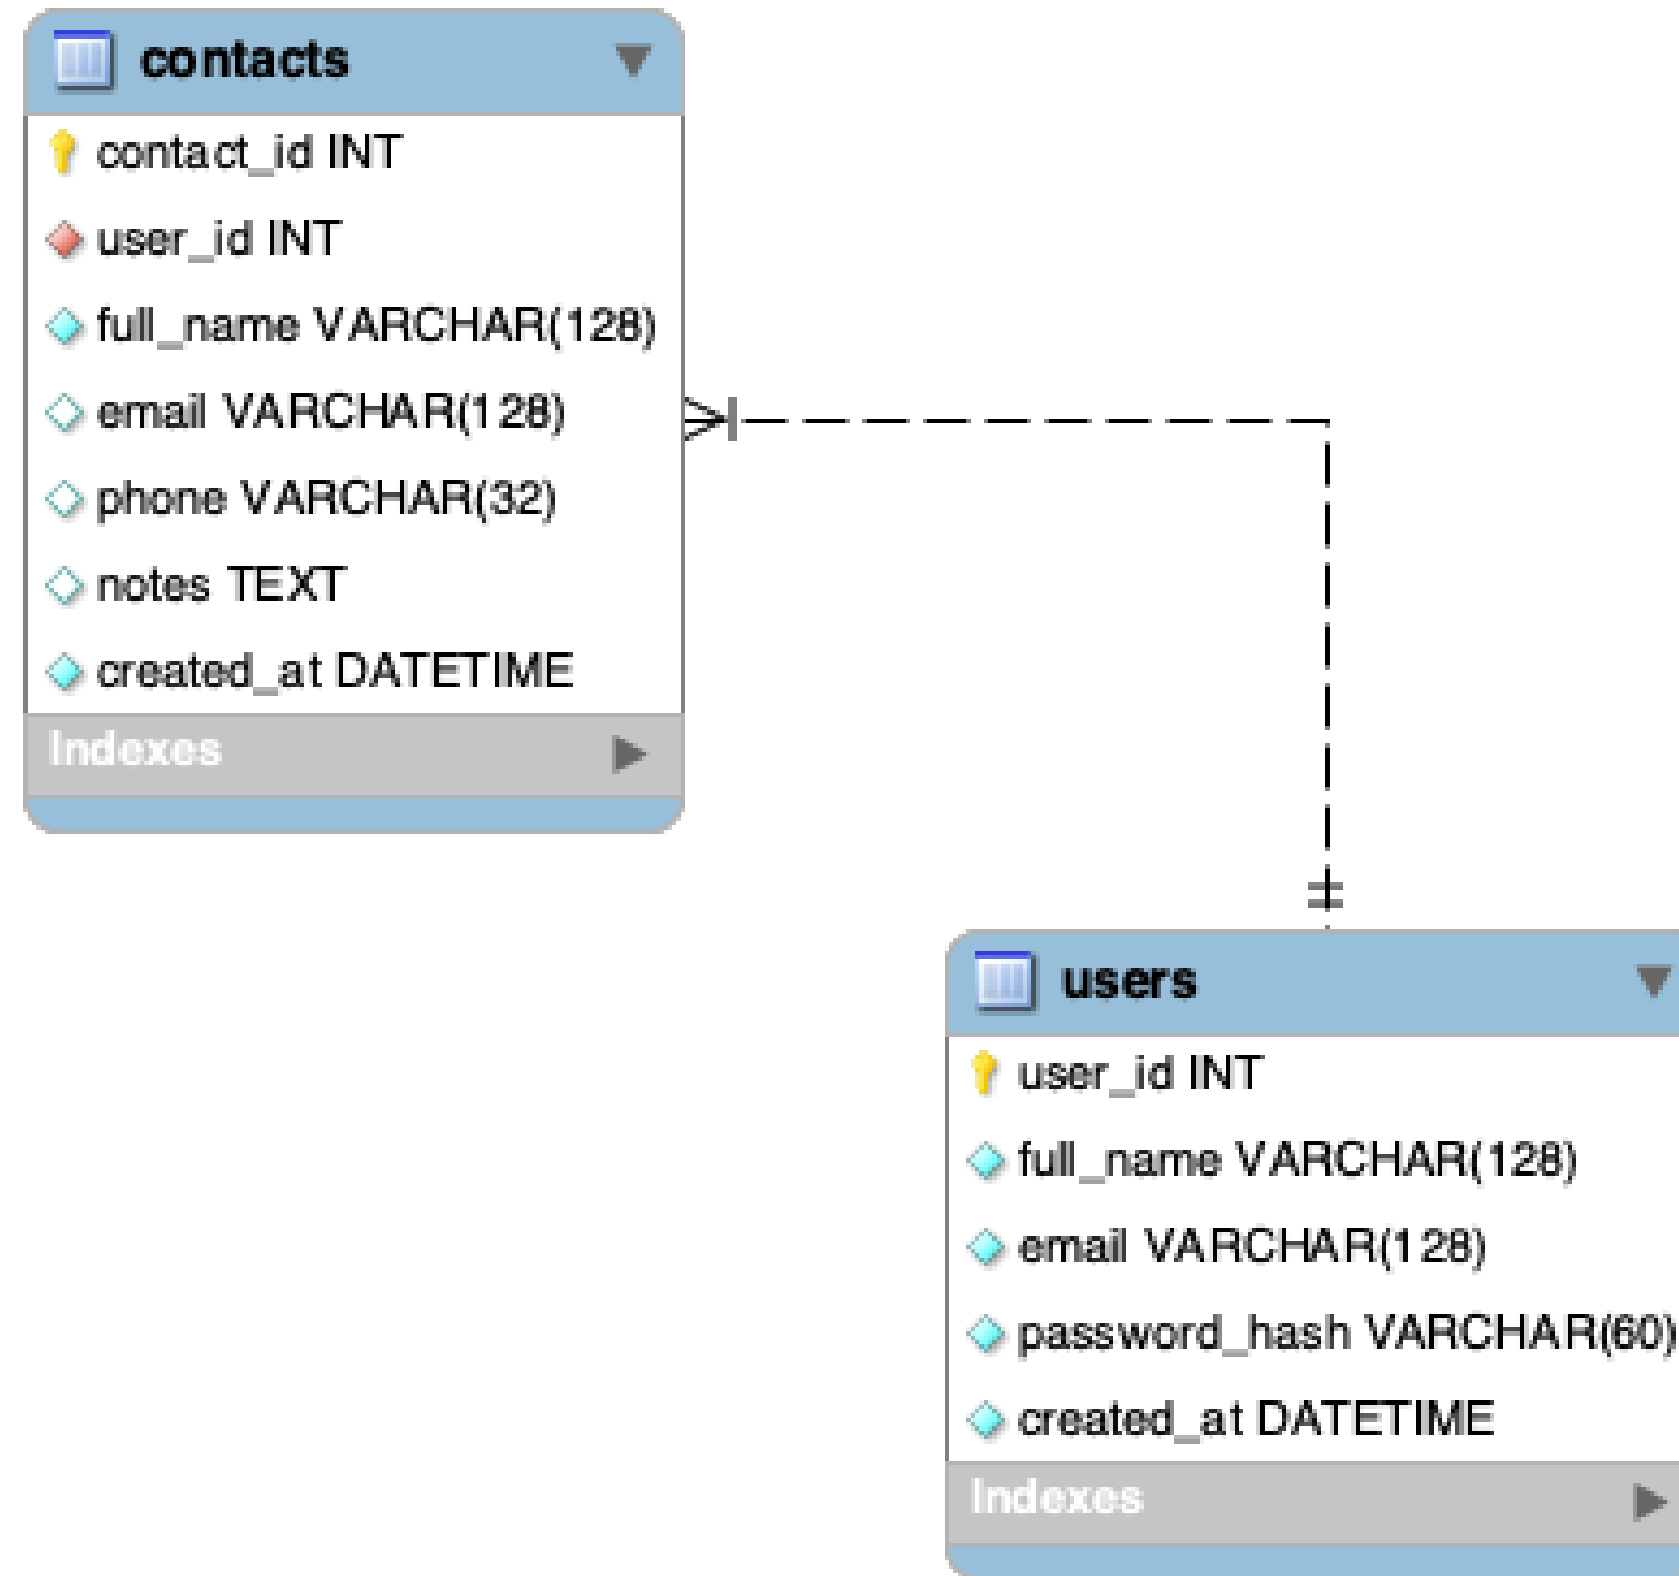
contacts

contact_id INT
user_id INT
full_name VARCHAR(128)
email VARCHAR(128)
phone VARCHAR(32)
notes TEXT
created_at DATETIME

Indexes

users

user_id INT
full_name VARCHAR(128)
email VARCHAR(128)
password_hash VARCHAR(60)
created_at DATETIME

Indexes